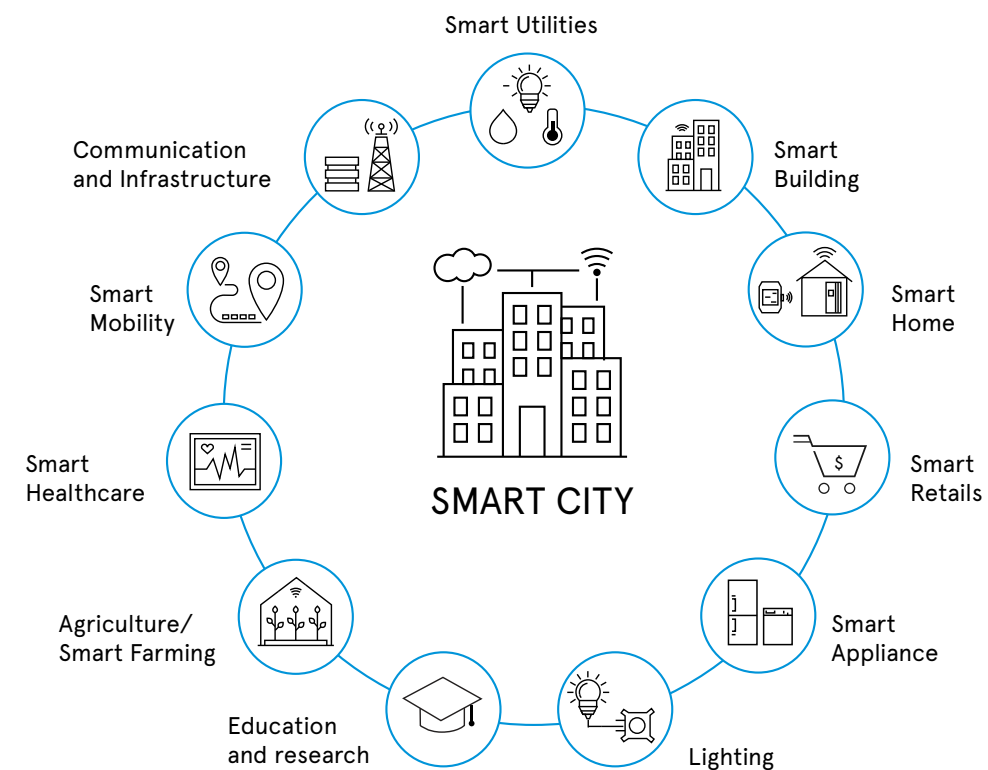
Smart Utilities

Communication and Infrastructure

Smart Building

Smart Mobility

Smart Home

SMART CITY

Smart Healthcare

Smart Retails

Agriculture/ Smart Farming

Smart Appliance

Education and research

Lighting

$